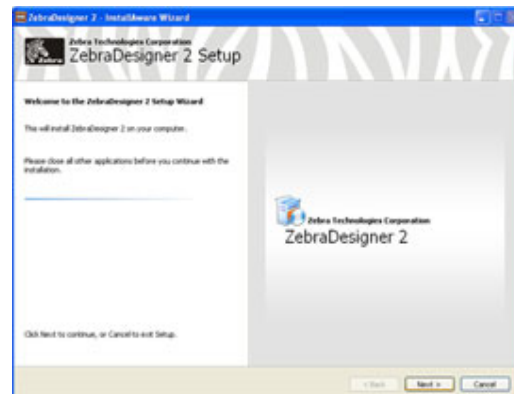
ZebraDesigner 2 - InstallAware Wizard

Zebra Technologies Corporation
ZebraDesigner 2 Setup

Welcome to the ZebraDesigner 2 Setup Wizard

This will install ZebraDesigner 2 on your computer.

Please close all other applications before you continue with the installation.

Zebra Technologies Corporation
ZebraDesigner 2

Click Next to continue, or Cancel to exit Setup.

< Back
Next >
Cancel